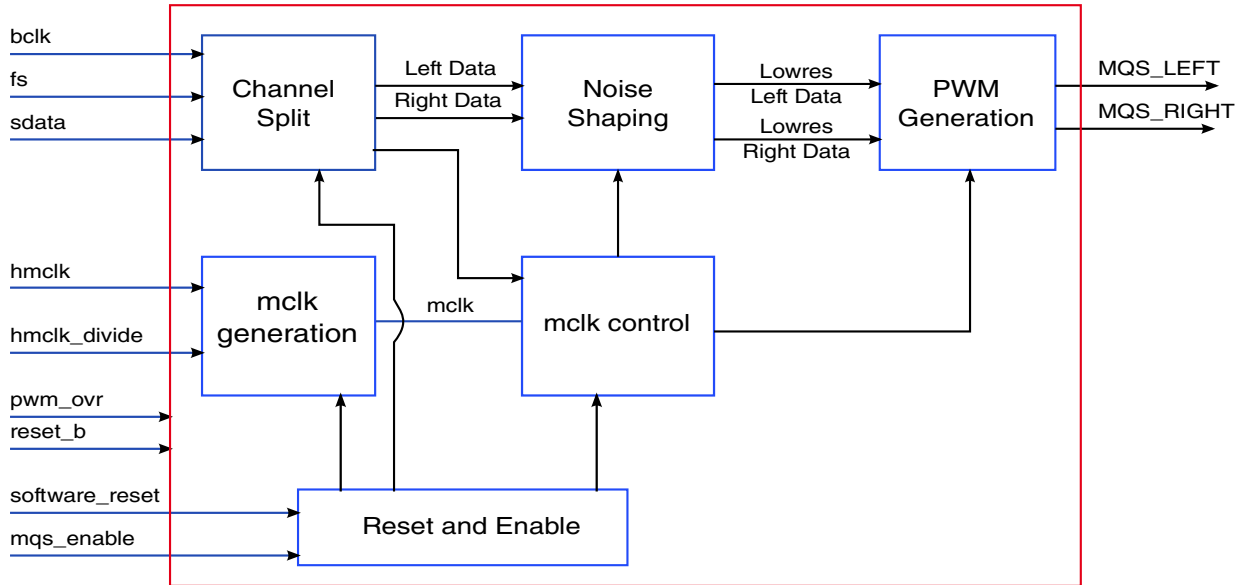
bclk
fs
sdata

Channel Split

Left Data
Right Data

Noise Shaping

Lowres Left Data
Lowres Right Data

PWM Generation

MQS_LEFT
MQS_RIGHT

hmclk
hmclk_divide

mclk generation

mclk

mclk control

pwm_ovr
reset_b
software_reset
mqs_enable

Reset and Enable